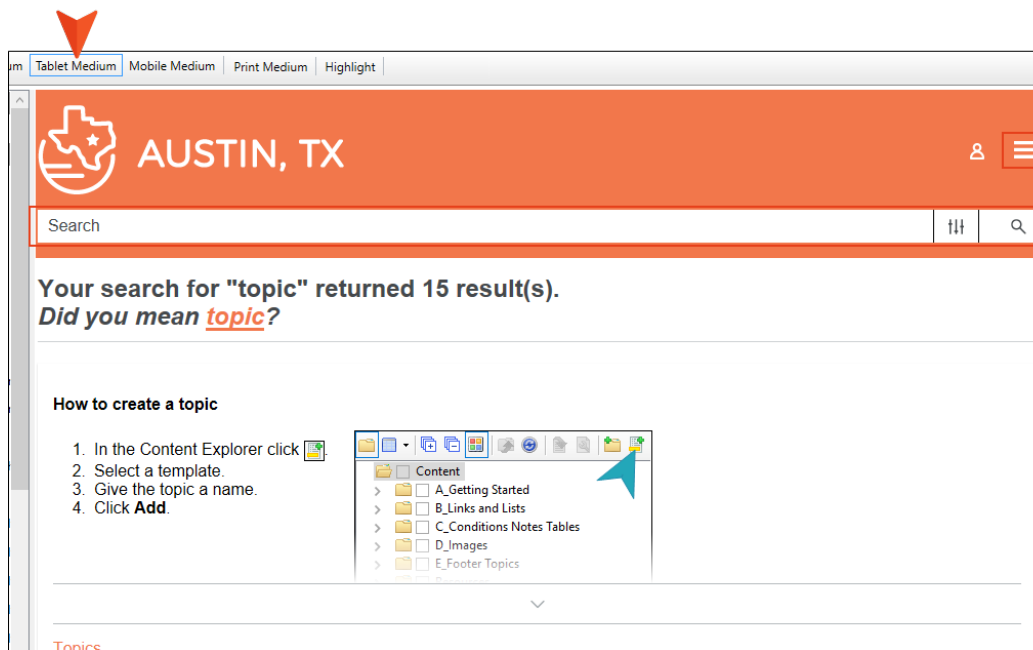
um | Tablet Medium | Mobile Medium | Print Medium | Highlight

AUSTIN, TX

Search

Your search for "topic" returned 15 result(s).
*Did you mean topic?*

**How to create a topic**

1. In the Content Explorer click .
2. Select a template.
3. Give the topic a name.
4. Click **Add**.

Content
A_Getting Started
B_Links and Lists
C_Conditions Notes Tables
D_Images
E_Footer Topics

Topics